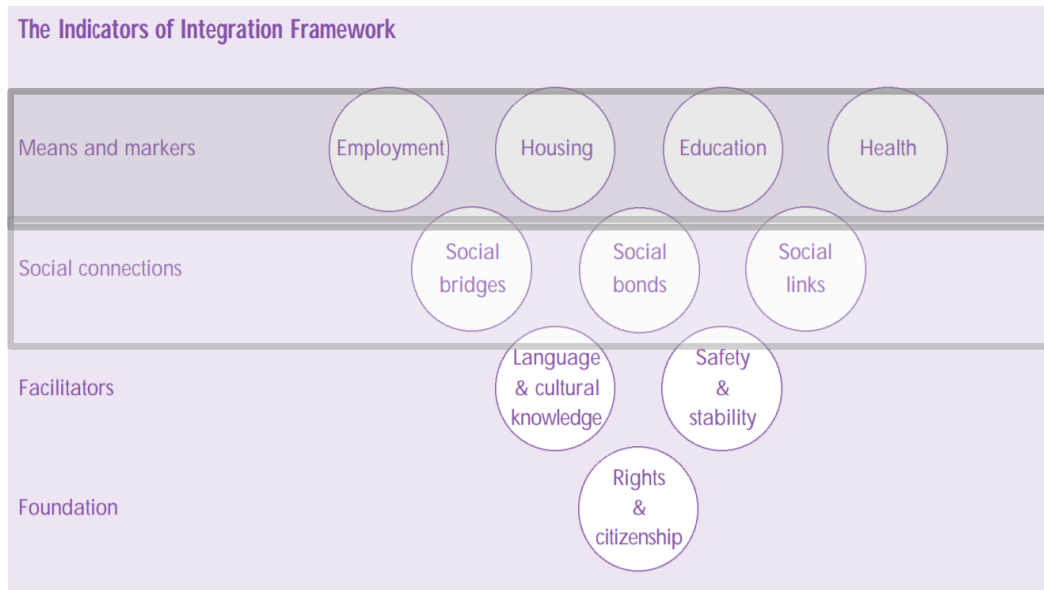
The Indicators of Integration Framework

Means and markers

Employment

Housing

Education

Health

Social connections

Social bridges

Social bonds

Social links

Facilitators

Language & cultural knowledge

Safety & stability

Foundation

Rights & citizenship